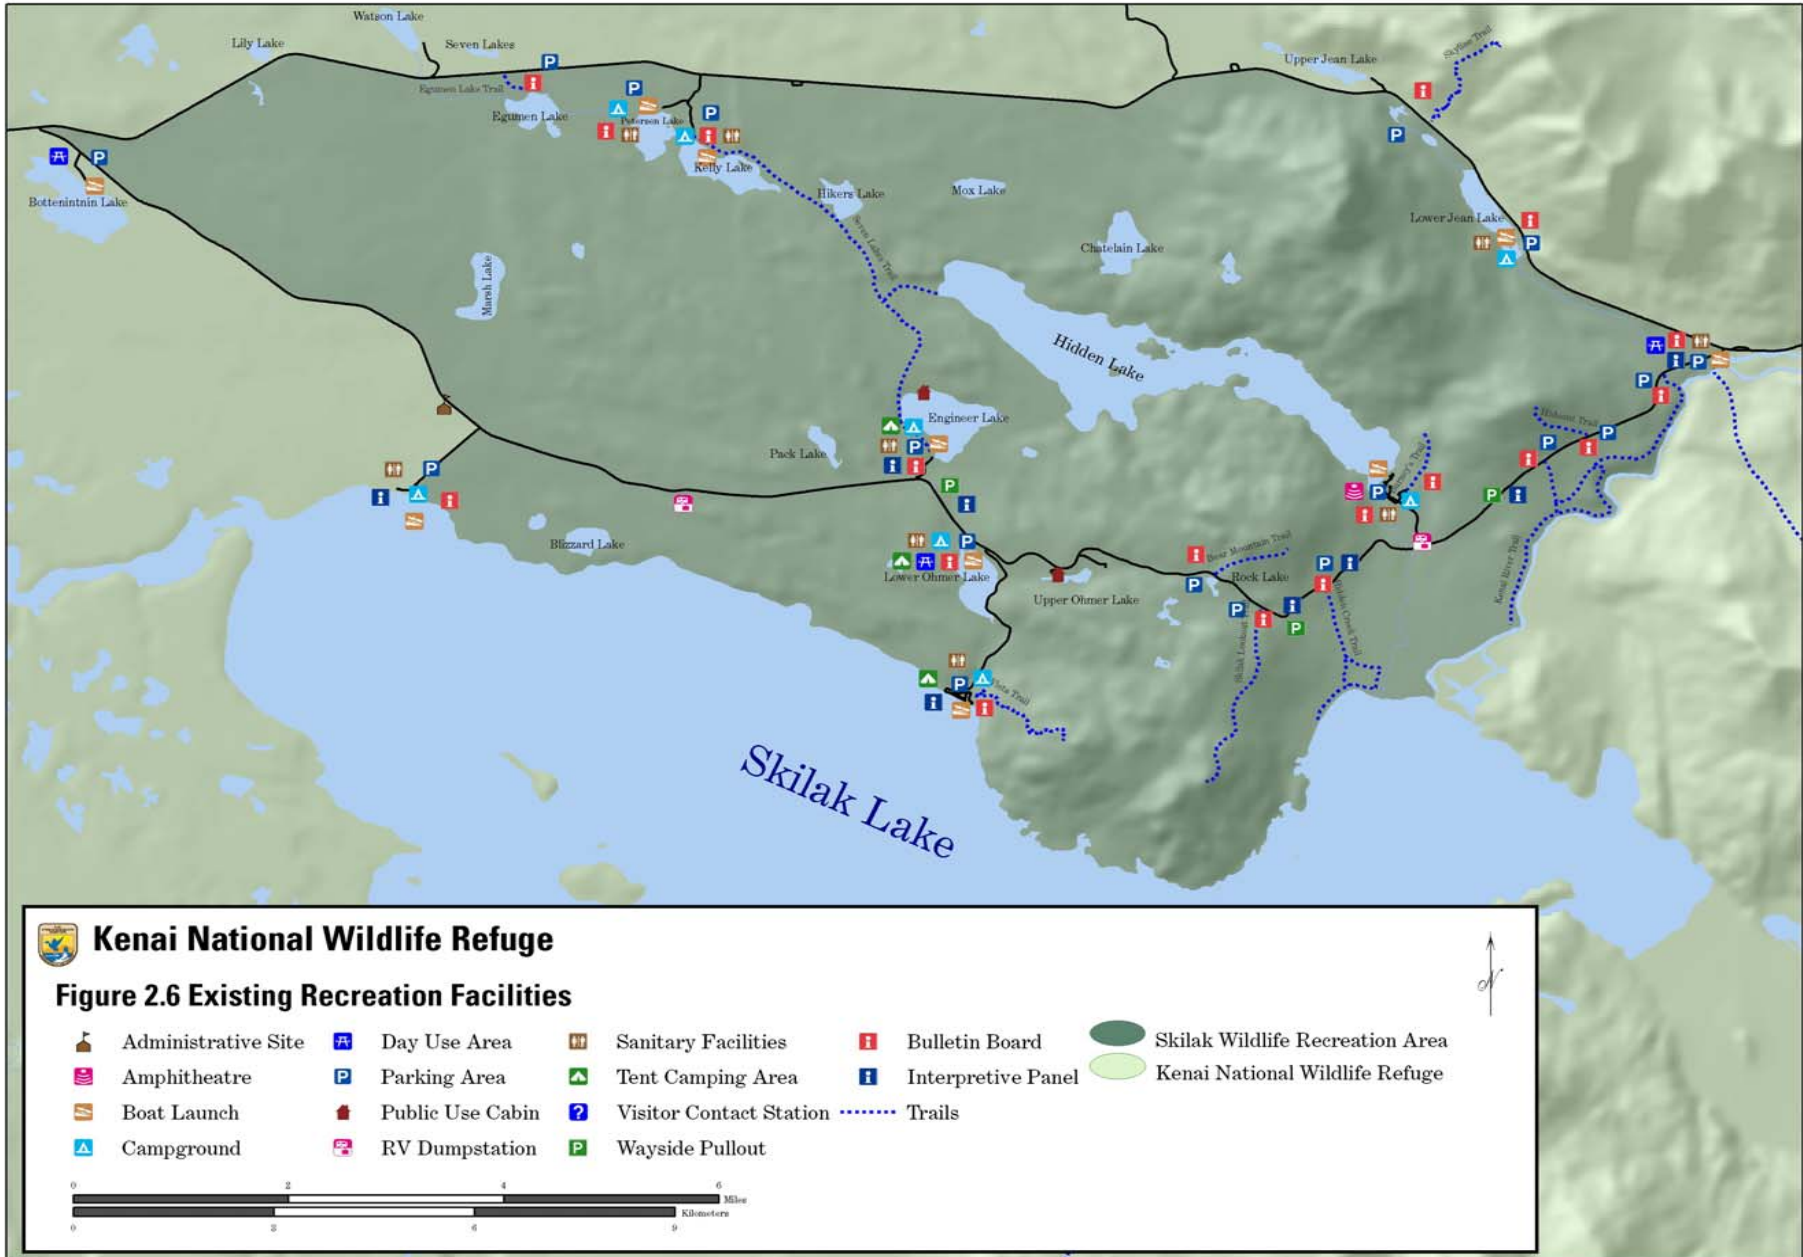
Watson Lake
Lily Lake
Seven Lakes
Upper Jean Lake
Skyline Trail
Egumen Lake Trail
Egumen Lake
Peterson Lake
Kelly Lake
Bottenintnin Lake
Hikers Lake
Mox Lake
Lower Jean Lake
Seven Lakes Trail
Chatelain Lake
Marsh Lake
Hidden Lake
Engineer Lake
Pack Lake
Hideout Trail
Blizzard Lake
Lower Ohmer Lake
Upper Ohmer Lake
Bear Mountain Trail
Rock Lake
Kenai River Trail
Skilak Lookout Trail
Hidden Creek Trail
Skilak Lake

Kenai National Wildlife Refuge
Figure 2.6 Existing Recreation Facilities

Administrative Site
Amphitheatre
Boat Launch
Campground
Day Use Area
Parking Area
Public Use Cabin
RV Dumpstation
Sanitary Facilities
Tent Camping Area
Visitor Contact Station
Wayside Pullout
Bulletin Board
Interpretive Panel
Trails
Skilak Wildlife Recreation Area
Kenai National Wildlife Refuge

0 2 4 6 Miles
0 3 6 9 Kilometers
N